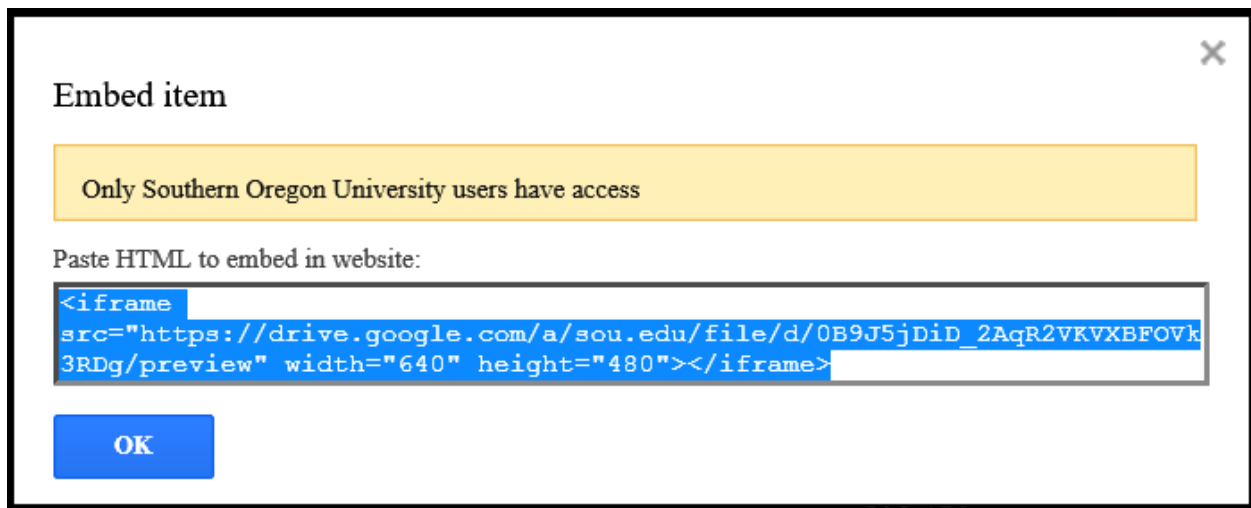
×

Embed item

Only Southern Oregon University users have access

Paste HTML to embed in website:

<iframe src="https://drive.google.com/a/sou.edu/file/d/0B9J5jDiD_2AqR2VKVXBFOVk3RDg/preview" width="640" height="480"></iframe>

OK